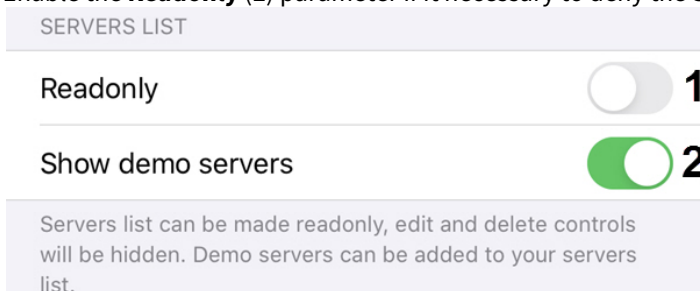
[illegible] Readonly (1) parameter if it's necessary to deny the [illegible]

SERVERS LIST

Readonly 1

Show demo servers 2

Servers list can be made readonly, edit and delete controls will be hidden. Demo servers can be added to your servers list.